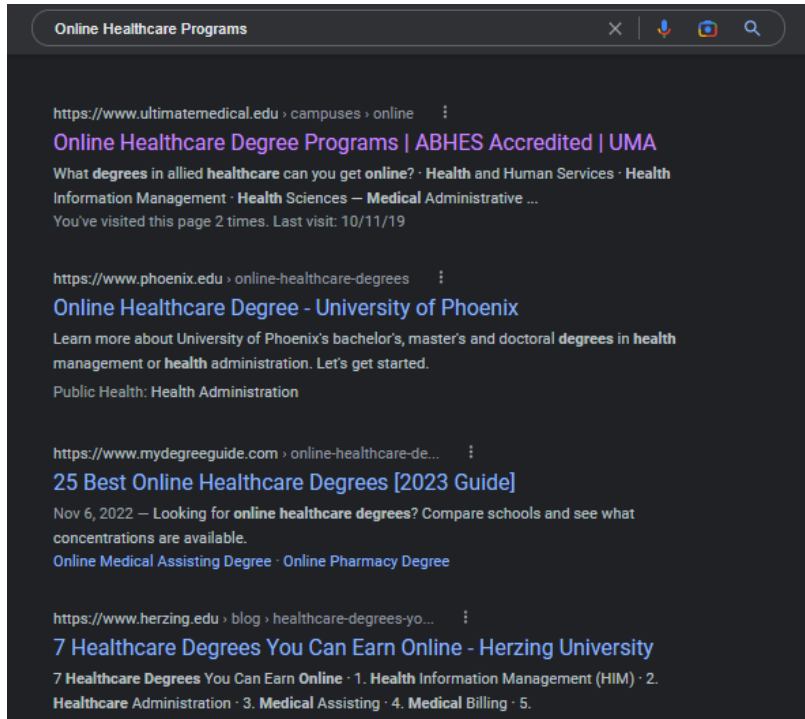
Online Healthcare Programs

https://www.ultimatemedical.edu › campuses › online

Online Healthcare Degree Programs | ABHES Accredited | UMA

What degrees in allied healthcare can you get online? · Health and Human Services · Health Information Management · Health Sciences — Medical Administrative ...

You've visited this page 2 times. Last visit: 10/11/19

https://www.phoenix.edu › online-healthcare-degrees

Online Healthcare Degree - University of Phoenix

Learn more about University of Phoenix's bachelor's, master's and doctoral degrees in health management or health administration. Let's get started.

Public Health: Health Administration

https://www.mydegreeguide.com › online-healthcare-de...

25 Best Online Healthcare Degrees [2023 Guide]

Nov 6, 2022 — Looking for online healthcare degrees? Compare schools and see what concentrations are available.

Online Medical Assisting Degree · Online Pharmacy Degree

https://www.herzing.edu › blog › healthcare-degrees-yo...

7 Healthcare Degrees You Can Earn Online - Herzing University

7 Healthcare Degrees You Can Earn Online · 1. Health Information Management (HIM) · 2. Healthcare Administration · 3. Medical Assisting · 4. Medical Billing · 5.